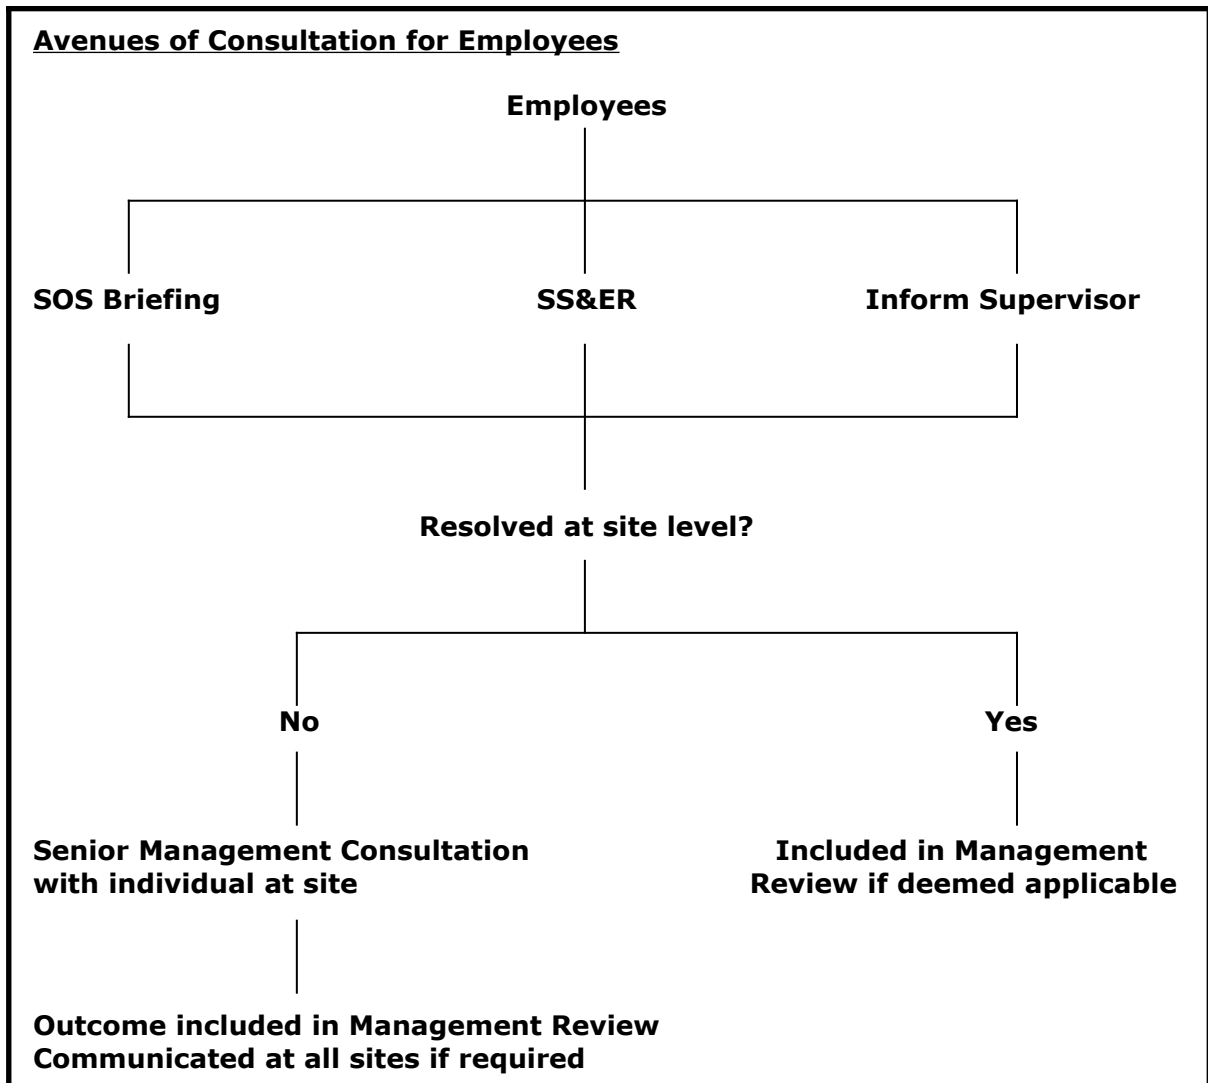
Avenues of Consultation for Employees

Employees

SOS Briefing

SS&ER

Inform Supervisor

Resolved at site level?

No

Yes

Senior Management Consultation with individual at site

Included in Management Review if deemed applicable

Outcome included in Management Review
Communicated at all sites if required